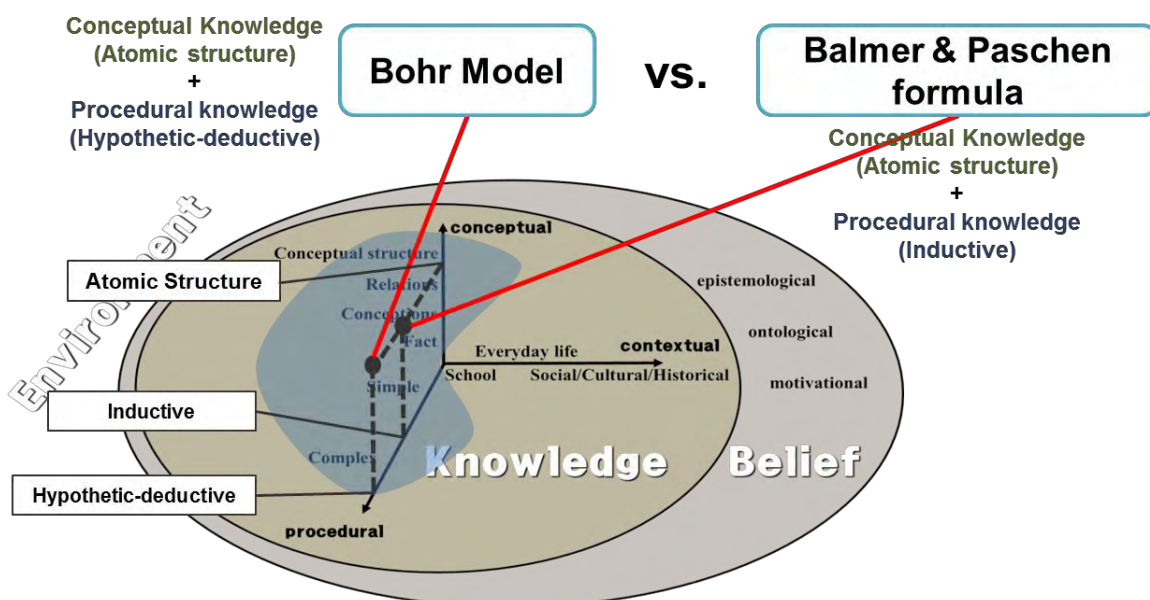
Conceptual Knowledge (Atomic structure)
+
Procedural knowledge (Hypothetic-deductive)

Bohr Model

vs.

Balmer & Paschen formula

Conceptual Knowledge (Atomic structure)
+
Procedural knowledge (Inductive)

Environment

conceptual

Conceptual structure

Atomic Structure

Relations

Conceptions

Fact

Everyday life

contextual

School

Social/Cultural/Historical

Simple

Inductive

Complex

Hypothetic-deductive

procedural

Knowledge

epistemological

ontological

motivational

Belief